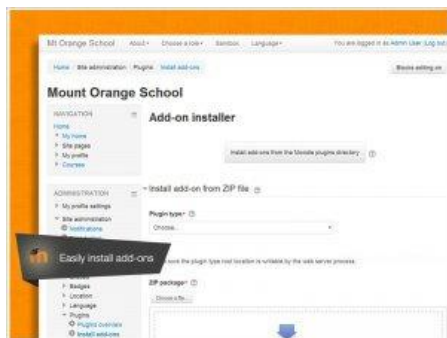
Mt Orange School About Choose a role Sandbox Language You are logged in as Admin User (Log out)

Home Site administration Plugins Install add-ons

Blocks editing on

Mount Orange School

NAVIGATION
Home
My home
Site pages
My profile
Courses

Add-on installer

Install add-ons from the Moodle plugins directory

ADMINISTRATION
My profile settings
Site administration
Notifications

Install add-on from ZIP file

Plugin type
Choose...

Easily install add-ons

Ensure the plugin type root location is writable by the web server process.

Badges
Location
Language
Plugins
Plugins overview
Install add-ons

ZIP package
Choose a file...